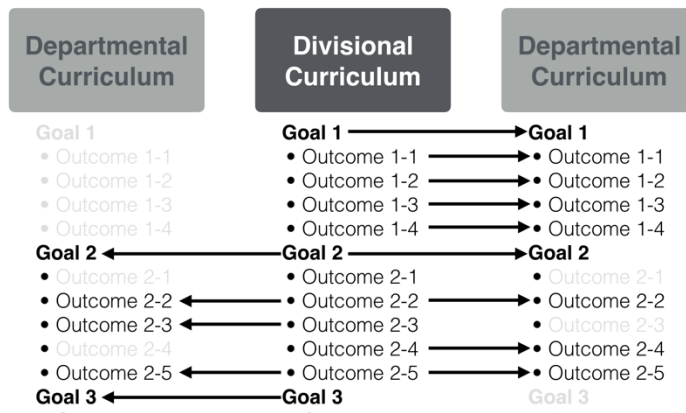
Departmental Curriculum

Goal 1
• Outcome 1-1
• Outcome 1-2
• Outcome 1-3
• Outcome 1-4
Goal 2
• Outcome 2-1
• Outcome 2-2
• Outcome 2-3
• Outcome 2-4
• Outcome 2-5
Goal 3

Divisional Curriculum

Goal 1
• Outcome 1-1
• Outcome 1-2
• Outcome 1-3
• Outcome 1-4
Goal 2
• Outcome 2-1
• Outcome 2-2
• Outcome 2-3
• Outcome 2-4
• Outcome 2-5
Goal 3

Departmental Curriculum

Goal 1
• Outcome 1-1
• Outcome 1-2
• Outcome 1-3
• Outcome 1-4
Goal 2
• Outcome 2-1
• Outcome 2-2
• Outcome 2-3
• Outcome 2-4
• Outcome 2-5
Goal 3